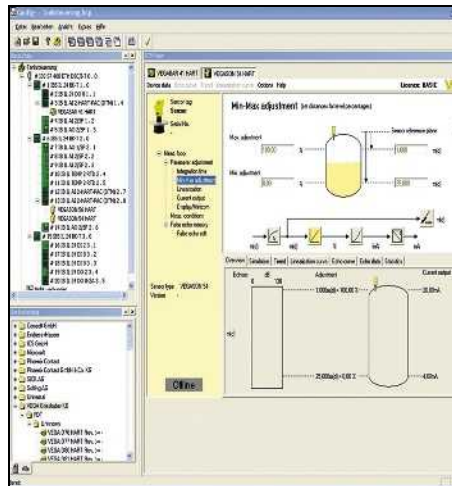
VEGAPULS 41 HART | VEGAFLEX 54 HART

Min-Max adjustment (in distance format percentage)

Max. adjustment
100.00 %
Min. adjustment
0.00 %

Sensor reference plane

Meas. loop
Parameter adjustment
Min-Max adjustment
Linearization
Current output
Meas. conditions
False echo memory

Overview | Simulation | Trend | Linearization curve | Echo curve | Device data | Statistics

Adjustment
Current output
20.00mA
4.00mA

Sensor type: VEGAFLEX 54
Version

Offline

Licence: BASIC

VEGA
Endress+Hauser
Siemens
Pepperl+Fuchs
Samson
Krohne
Yokogawa
VEGA Emulator
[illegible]